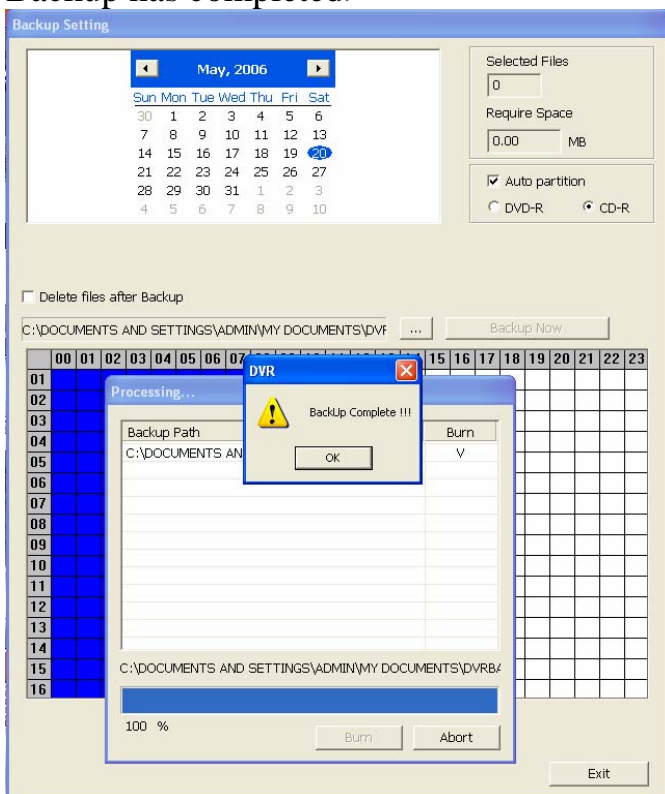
Backup has completed.

Backup Setting

May, 2006

| Sun | Mon | Tue | Wed | Thu | Fri | Sat |
|---|---|---|---|---|---|---|
| 30 | 1 | 2 | 3 | 4 | 5 | 6 |
| 7 | 8 | 9 | 10 | 11 | 12 | 13 |
| 14 | 15 | 16 | 17 | 18 | 19 | 20 |
| 21 | 22 | 23 | 24 | 25 | 26 | 27 |
| 28 | 29 | 30 | 31 | 1 | 2 | 3 |
| 4 | 5 | 6 | 7 | 8 | 9 | 10 |

Selected Files
0
Require Space
0.00 MB

Auto partition
DVD-R CD-R

Delete files after Backup

C:\DOCUMENTS AND SETTINGS\ADMIN\MY DOCUMENTS\DVF ... Backup Now

00 01 02 03 04 05 06 07 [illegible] 15 16 17 18 19 20 21 22 23

01
02
03
04
05
06
07
08
09
10
11
12
13
14
15
16

Processing...

| Backup Path | Burn |
|---|---|
| C:\DOCUMENTS AN | V |

DVR

BackUp Complete !!!

OK

C:\DOCUMENTS AND SETTINGS\ADMIN\MY DOCUMENTS\DVRB/

100 %

Burn Abort

Exit